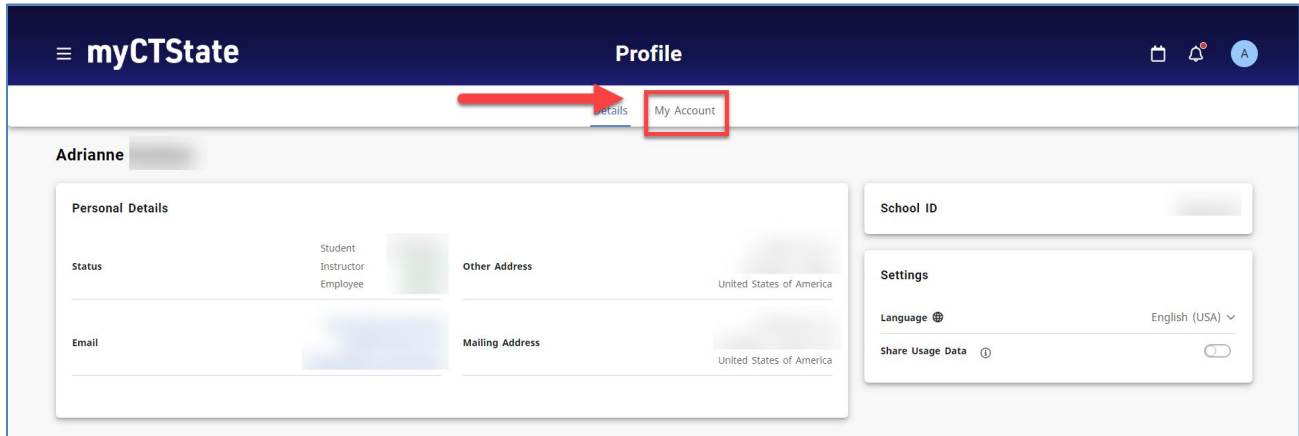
≡ myCTState

Profile

A

Details My Account

Adrianne

Personal Details

Status

Student
Instructor
Employee

Other Address

United States of America

Email

Mailing Address

United States of America

School ID

Settings

Language

English (USA)

Share Usage Data